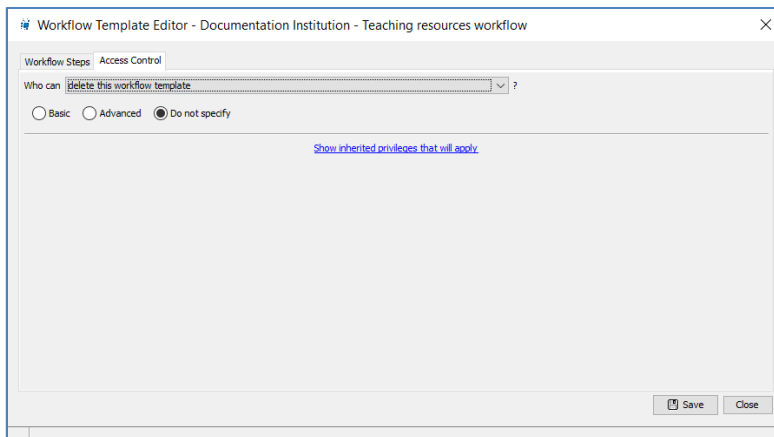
Workflow Template Editor - Documentation Institution - Teaching resources workflow

Workflow Steps | Access Control

Who can delete this workflow template ?

Basic Advanced Do not specify

Show inherited privileges that will apply

Save Close